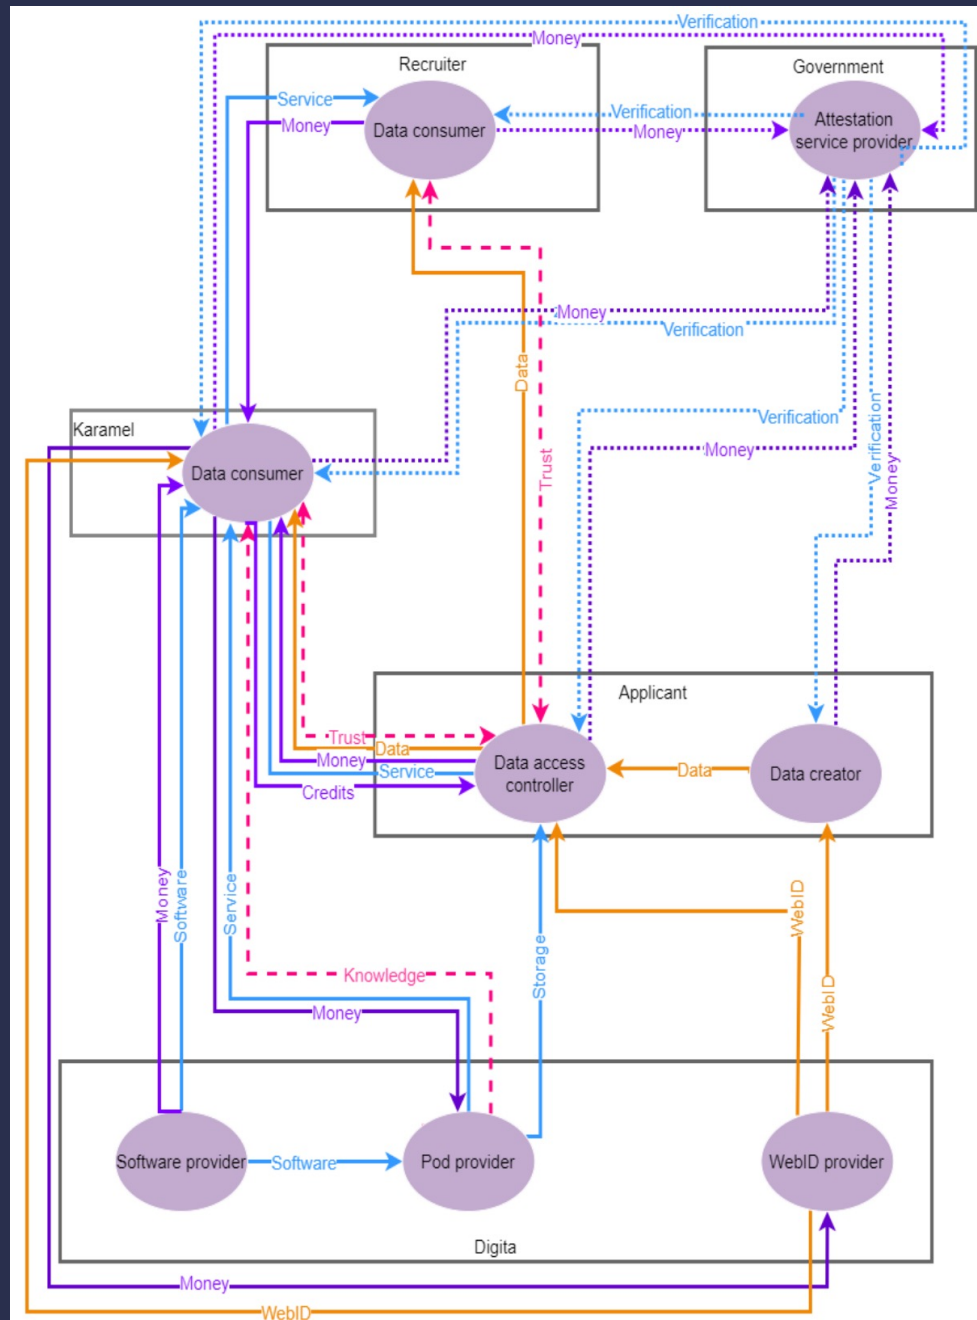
Verification
Money
Recruiter
Service
Money
Data consumer
Verification
Money
Government
Attestation service provider
Money
Verification
Data
Trust
Verification
Money
Verification
Money
Karamel
Data consumer
Applicant
Trust
Data
Money
Service
Credits
Data access controller
Data
Data creator
Money
Software
Service
Knowledge
Money
Storage
WebID
WebID
Software provider
Software
Pod provider
WebID provider
Digita
Money
WebID